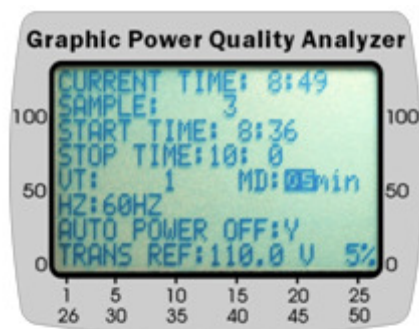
Graphic Power Quality Analyzer

100
50
0

CURRENT TIME: 8:49
SAMPLE: 3
START TIME: 8:36
STOP TIME:10: 0
VT: 1 MD:05min
HZ:60HZ
AUTO POWER OFF:Y
TRANS REF:110.0 V 5%

100
50
0

1 5 10 15 20 25
26 30 35 40 45 50